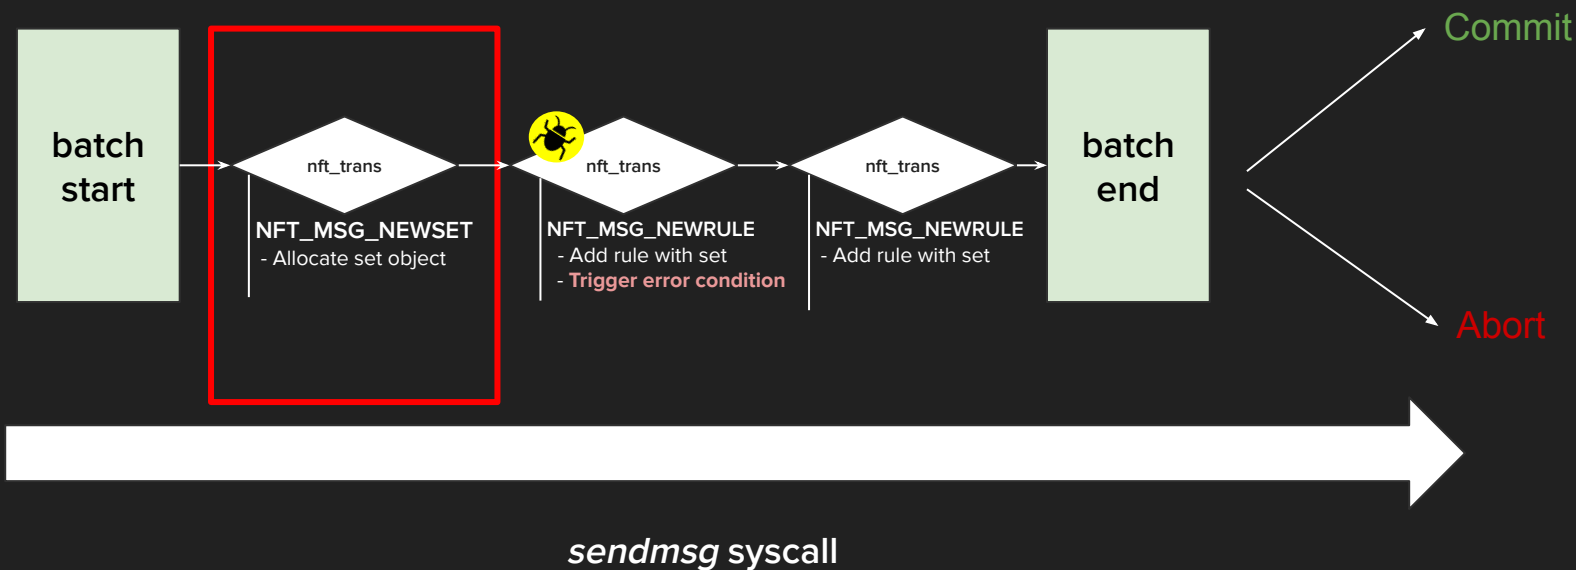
batch start

nft_trans

NFT_MSG_NEWSET
- Allocate set object

nft_trans

NFT_MSG_NEWRULE
- Add rule with set
- Trigger error condition

nft_trans

NFT_MSG_NEWRULE
- Add rule with set

batch end

Commit

Abort

sendmsg syscall